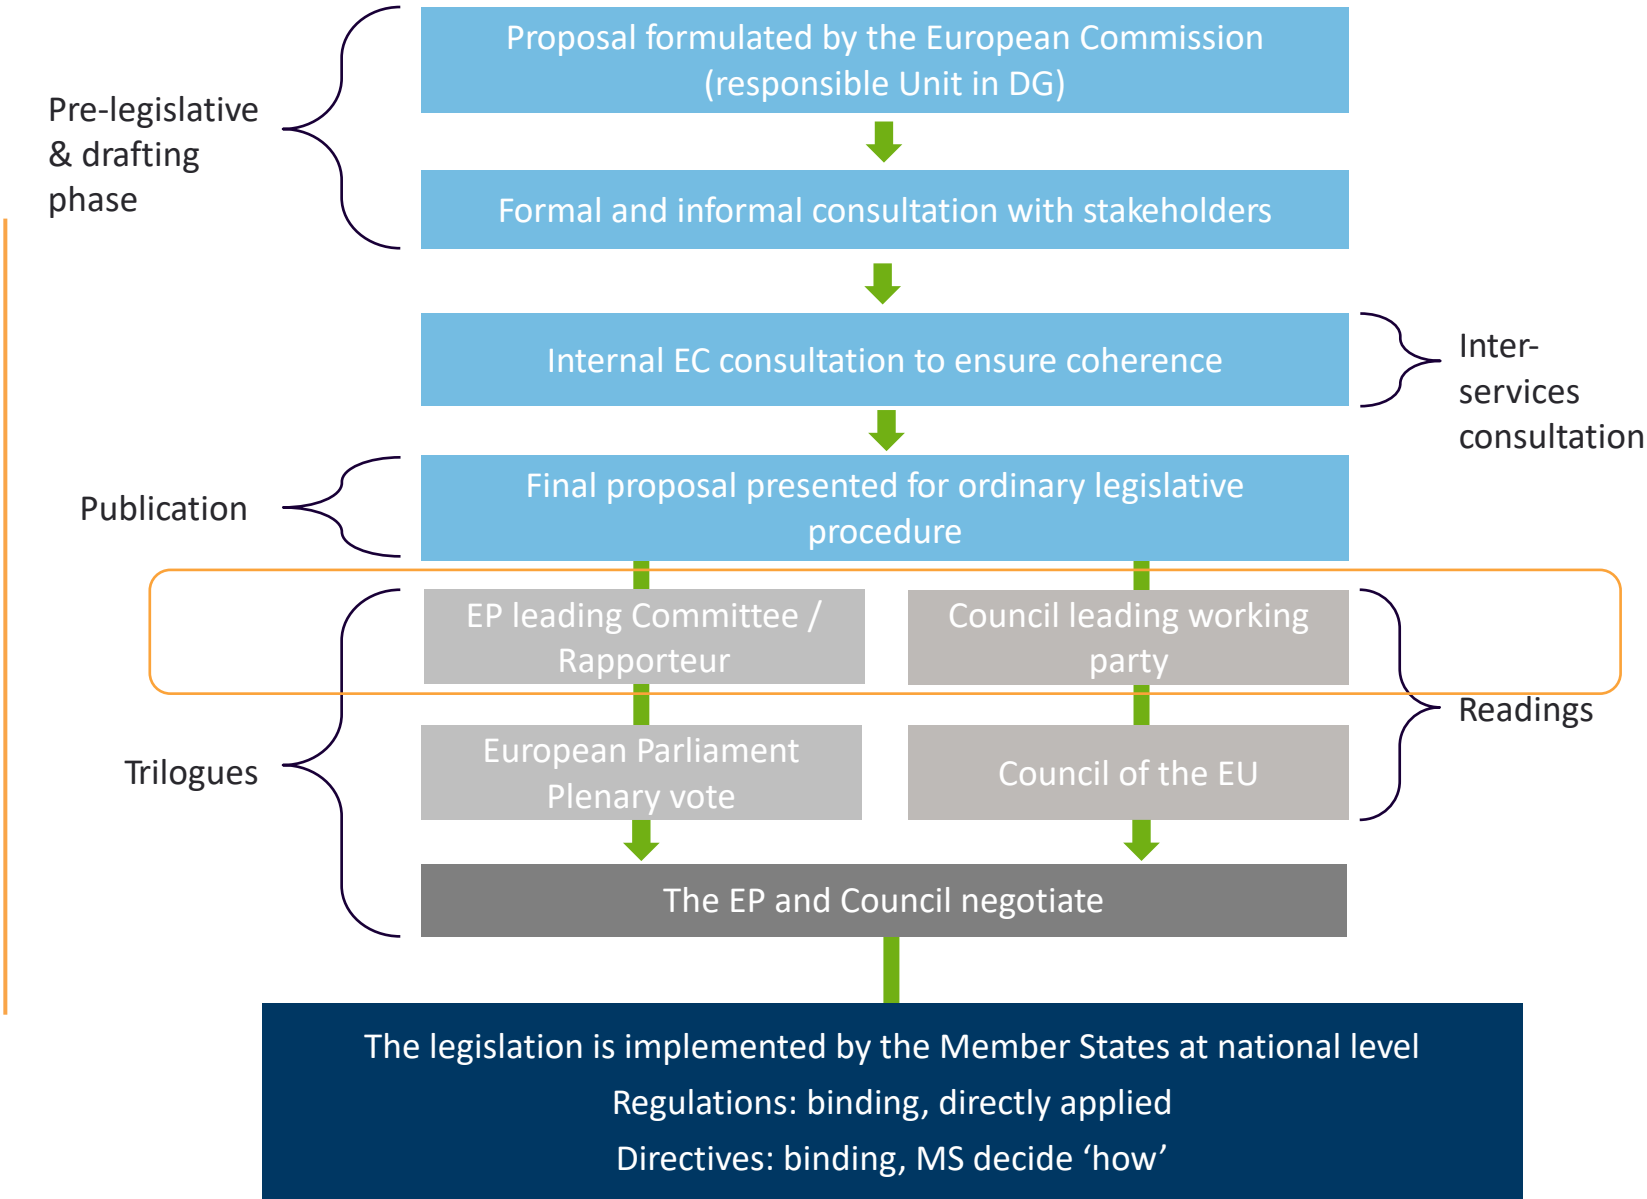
Pre-legislative & drafting phase

Proposal formulated by the European Commission (responsible Unit in DG)

Formal and informal consultation with stakeholders

Internal EC consultation to ensure coherence

Inter-services consultation

Publication

Final proposal presented for ordinary legislative procedure

EP leading Committee / Rapporteur

Council leading working party

Trilogues

European Parliament Plenary vote

Council of the EU

Readings

The EP and Council negotiate

The legislation is implemented by the Member States at national level

Regulations: binding, directly applied

Directives: binding, MS decide ‘how’